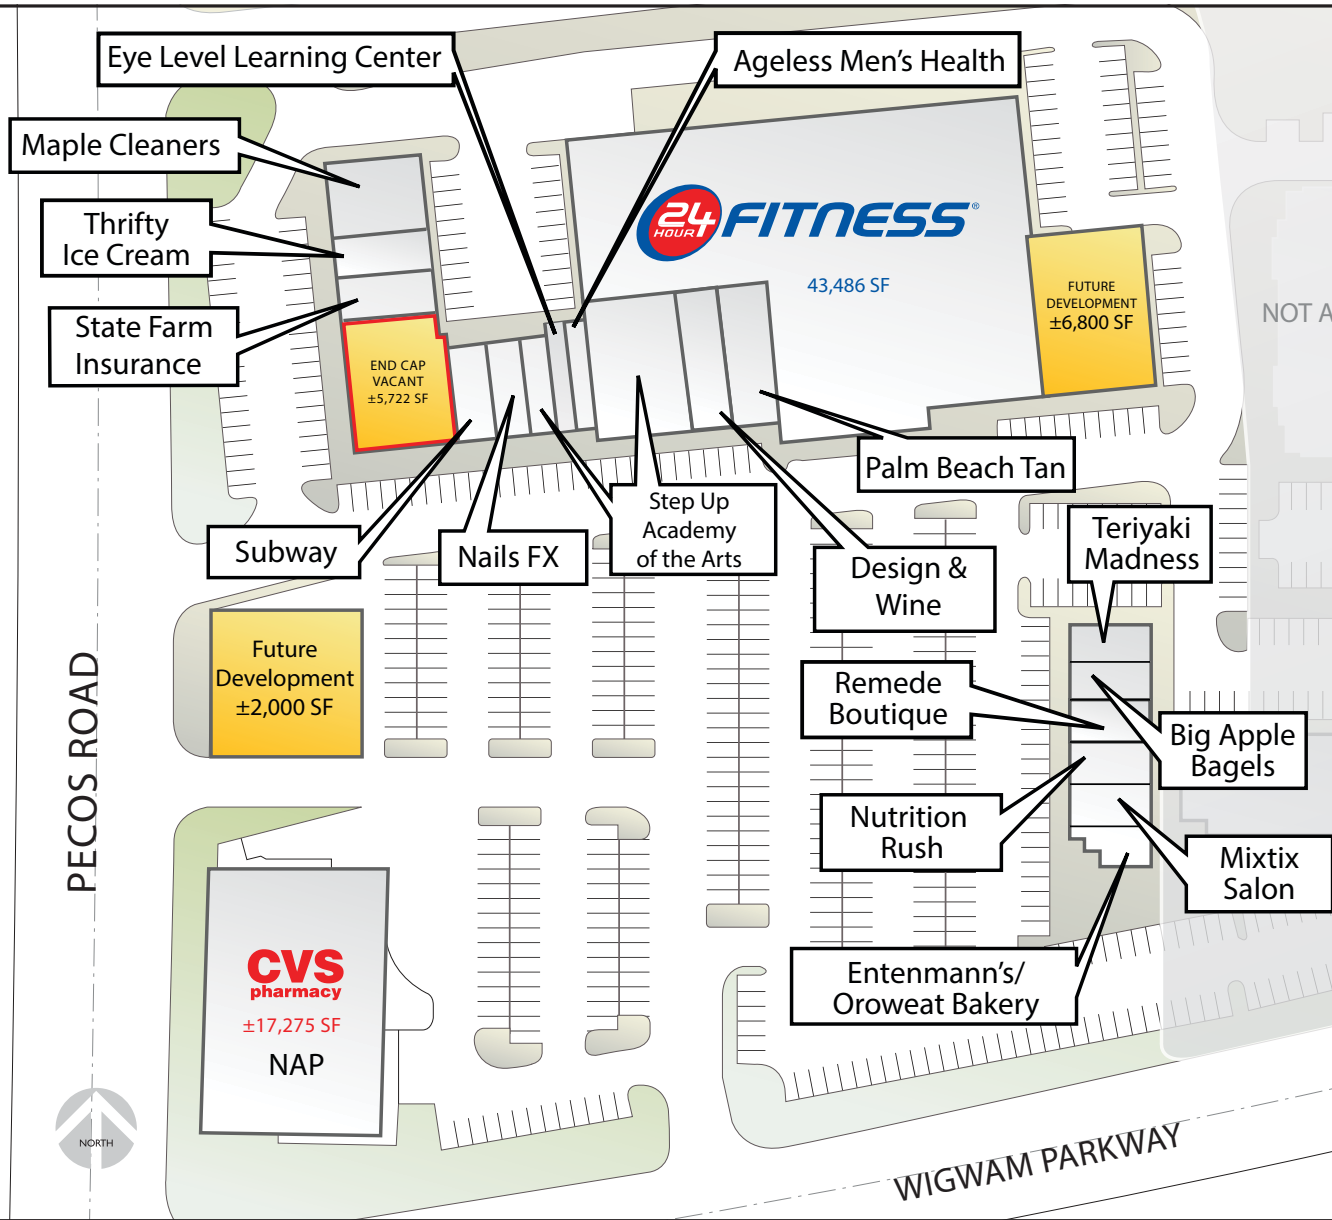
Eye Level Learning Center

Ageless Men's Health

Maple Cleaners

Thrifty Ice Cream

State Farm Insurance

24 HOUR FITNESS

43,486 SF

FUTURE DEVELOPMENT ±6,800 SF

NOT A

END CAP VACANT ±5,722 SF

Palm Beach Tan

Subway

Nails FX

Step Up Academy of the Arts

Design & Wine

Teriyaki Madness

Future Development ±2,000 SF

Remede Boutique

Big Apple Bagels

PECOS ROAD

Nutrition Rush

Mixtix Salon

CVS pharmacy

±17,275 SF

NAP

Entenmann's/ Oroweat Bakery

NORTH

WIGWAM PARKWAY